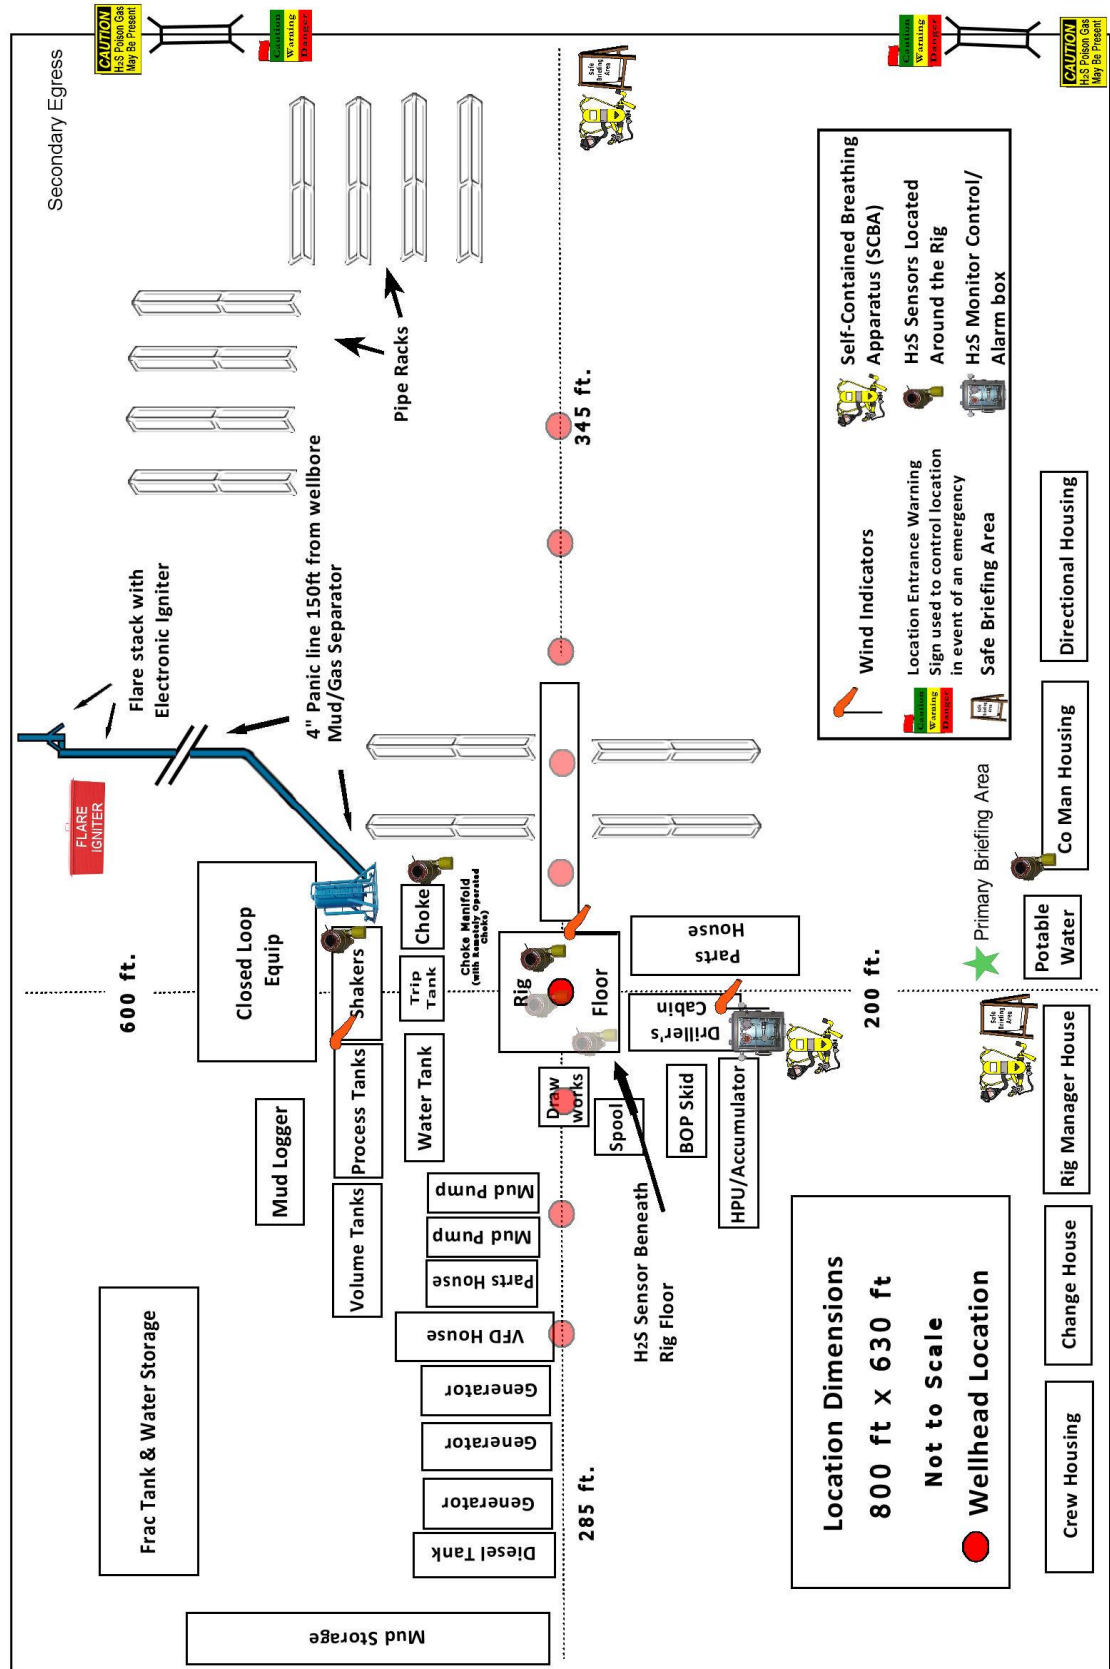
CAUTION H2S Poison Gas May Be Present

Caution Warning Danger

Caution Warning Danger

CAUTION H2S Poison Gas May Be Present

Secondary Egress

Safe Briefing Area

Self-Contained Breathing Apparatus (SCBA)

H2S Sensors Located Around the Rig

H2S Monitor Control/ Alarm box

Wind Indicators

Location Entrance Warning Sign used to control location in event of an emergency

Safe Briefing Area

Pipe Racks

345 ft.

Flare stack with Electronic Igniter

4" Panic line 150ft from wellbore

Mud/Gas Separator

FLARE IGNITER

Directional Housing

Co Man Housing

Primary Briefing Area

Potable Water

Closed Loop Equip

600 ft.

Shakers

Choke

Choke Manifold (with Remotely Operated Choke)

Trip Tank

Rig Floor

Parts House

Driller's Cabin

200 ft.

Safe Briefing Area

Rig Manager House

Process Tanks

Water Tank

Draw works

Spool

BOP Skid

HPU/Accumulator

Mud Logger

Volume Tanks

Mud Pump

Mud Pump

Parts House

VFD House

Generator

Generator

Generator

Diesel Tank

Frac Tank & Water Storage

H2S Sensor Beneath Rig Floor

Location Dimensions 800 ft x 630 ft

Not to Scale

Wellhead Location

Change House

Crew Housing

285 ft.

Mud Storage